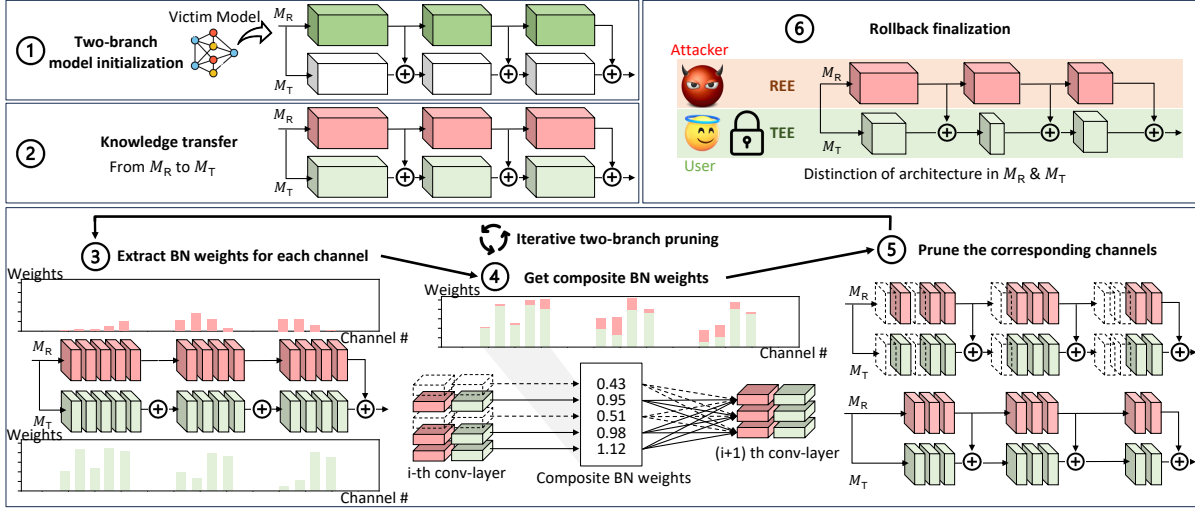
① Two-branch model initialization

Victim Model

$M_R$

$M_T$

② Knowledge transfer

From $M_R$ to $M_T$

$M_R$

$M_T$

⑥ Rollback finalization

Attacker

REE

TEE

User

$M_R$

$M_T$

Distinction of architecture in $M_R$ & $M_T$

Iterative two-branch pruning

③ Extract BN weights for each channel

Weights

Channel #

$M_R$

$M_T$

Weights

Channel #

④ Get composite BN weights

Weights

Channel #

0.43
0.95
0.51
0.98
1.12

i-th conv-layer

Composite BN weights

(i+1) th conv-layer

⑤ Prune the corresponding channels

$M_R$

$M_T$

$M_R$

$M_T$